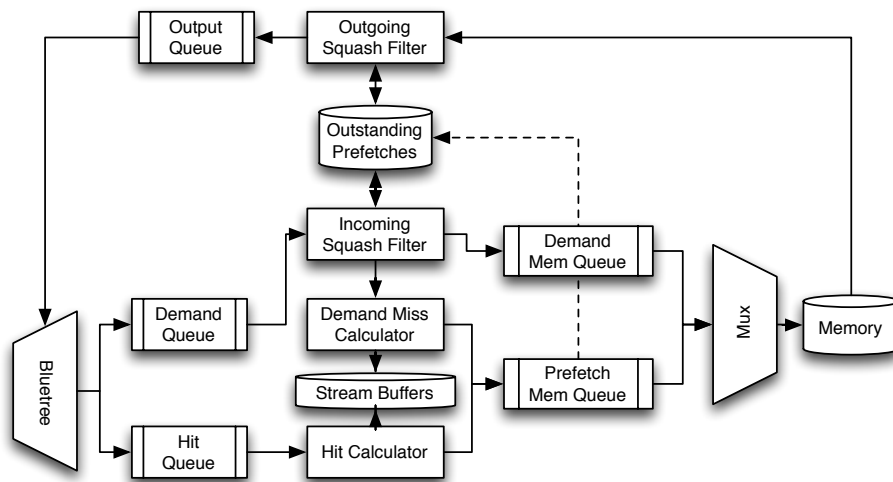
Output Queue

Outgoing Squash Filter

Outstanding Prefetches

Incoming Squash Filter

Demand Mem Queue

Demand Queue

Demand Miss Calculator

Mux

Memory

Bluetree

Stream Buffers

Prefetch Mem Queue

Hit Queue

Hit Calculator